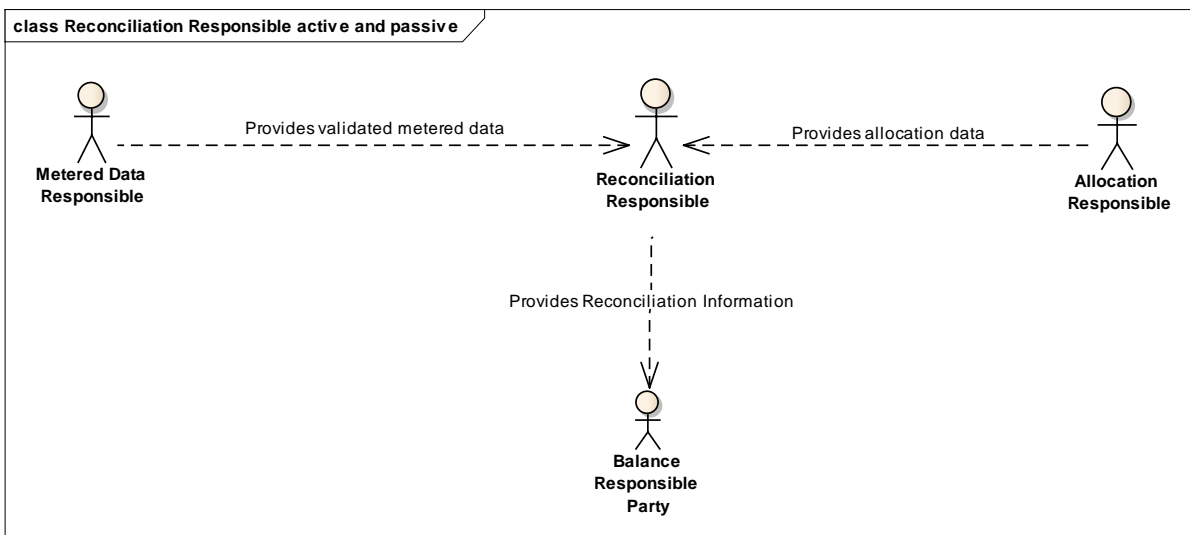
class Reconciliation Responsible active and passive

Provides validated metered data

Provides allocation data

Metered Data Responsible

Reconciliation Responsible

Allocation Responsible

Provides Reconciliation Information

Balance Responsible Party